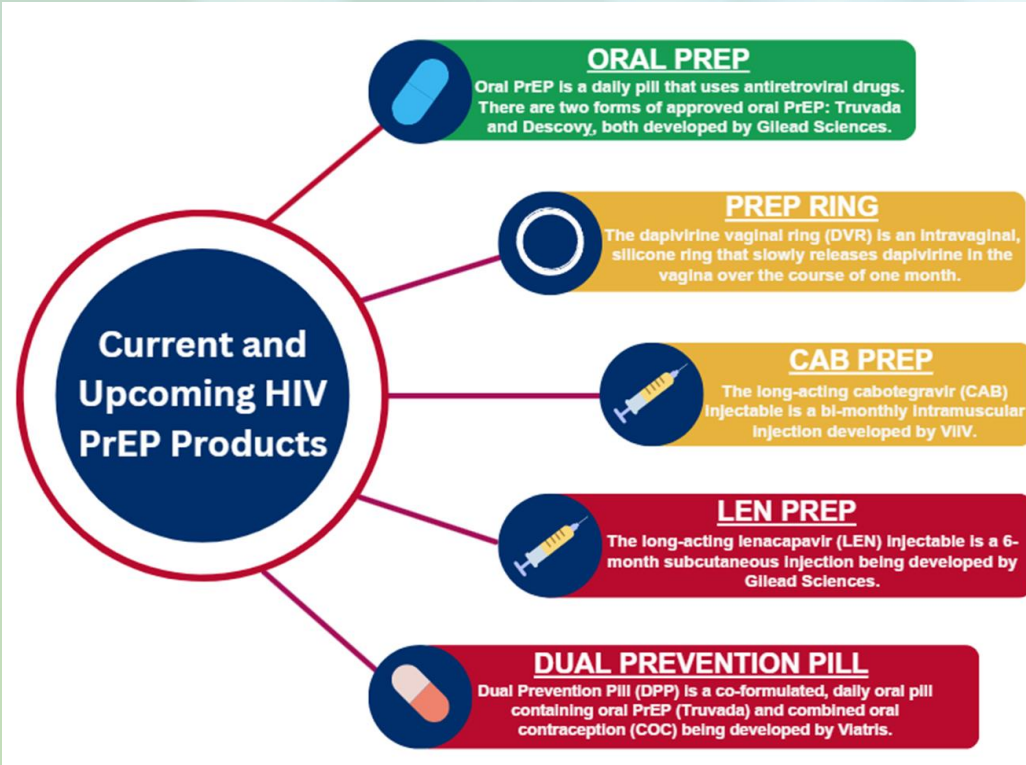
Current and Upcoming HIV PrEP Products

ORAL PREP
Oral PrEP is a daily pill that uses antiretroviral drugs. There are two forms of approved oral PrEP: Truvada and Descovy, both developed by Gilead Sciences.

PREP RING
The dapivirine vaginal ring (DVR) is an intravaginal, silicone ring that slowly releases dapivirine in the vagina over the course of one month.

CAB PREP
The long-acting cabotegravir (CAB) injectable is a bi-monthly intramuscular injection developed by ViiV.

LEN PREP
The long-acting lenacapavir (LEN) injectable is a 6-month subcutaneous injection being developed by Gilead Sciences.

DUAL PREVENTION PILL
Dual Prevention Pill (DPP) is a co-formulated, daily oral pill containing oral PrEP (Truvada) and combined oral contraception (COC) being developed by Viatris.